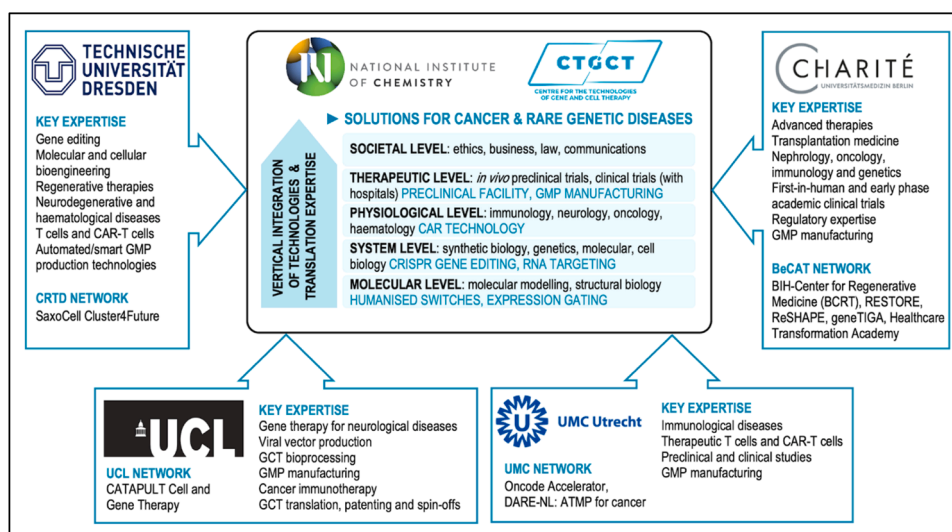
TECHNISCHE UNIVERSITÄT DRESDEN

KEY EXPERTISE
Gene editing
Molecular and cellular bioengineering
Regenerative therapies
Neurodegenerative and haematological diseases
T cells and CAR-T cells
Automated/smart GMP production technologies

CRTD NETWORK
SaxoCell Cluster4Future

NATIONAL INSTITUTE OF CHEMISTRY

CTGCT
CENTRE FOR THE TECHNOLOGIES OF GENE AND CELL THERAPY

► SOLUTIONS FOR CANCER & RARE GENETIC DISEASES

VERTICAL INTEGRATION OF TECHNOLOGIES & TRANSLATION EXPERTISE

SOCIETAL LEVEL: ethics, business, law, communications

THERAPEUTIC LEVEL: *in vivo* preclinical trials, clinical trials (with hospitals) PRECLINICAL FACILITY, GMP MANUFACTURING

PHYSIOLOGICAL LEVEL: immunology, neurology, oncology, haematology CAR TECHNOLOGY

SYSTEM LEVEL: synthetic biology, genetics, molecular, cell biology CRISPR GENE EDITING, RNA TARGETING

MOLECULAR LEVEL: molecular modelling, structural biology HUMANISED SWITCHES, EXPRESSION GATING

CHARITÉ
UNIVERSITÄTSMEDIZIN BERLIN

KEY EXPERTISE
Advanced therapies
Transplantation medicine
Nephrology, oncology, immunology and genetics
First-in-human and early phase academic clinical trials
Regulatory expertise
GMP manufacturing

BeCAT NETWORK
BIH-Center for Regenerative Medicine (BCRT), RESTORE, ReSHAPE, geneTIGA, Healthcare Transformation Academy

UCL

KEY EXPERTISE
Gene therapy for neurological diseases
Viral vector production
GCT bioprocessing
GMP manufacturing
Cancer immunotherapy
GCT translation, patenting and spin-offs

UCL NETWORK
CATAPULT Cell and Gene Therapy

UMC Utrecht

KEY EXPERTISE
Immunological diseases
Therapeutic T cells and CAR-T cells
Preclinical and clinical studies
GMP manufacturing

UMC NETWORK
Oncode Accelerator, DARE-NL: ATMP for cancer